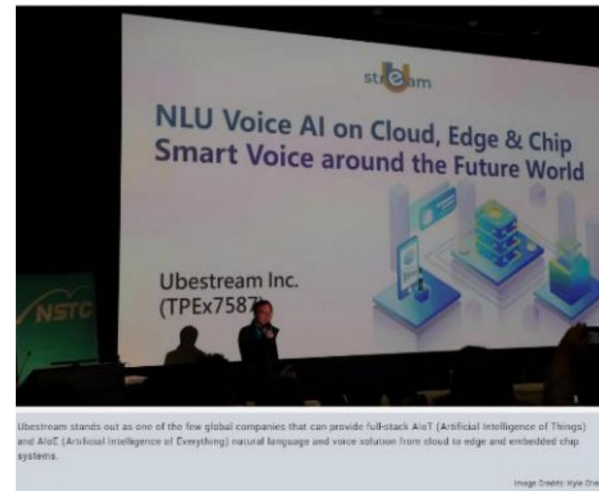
stream

NLU Voice AI on Cloud, Edge & Chip
Smart Voice around the Future World

Ubestream Inc.
(TPEx7587)

NSTC

Ubestream stands out as one of the few global companies that can provide full-stack AIoT (Artificial Intelligence of Things) and AIoE (Artificial Intelligence of Everything) natural language and voice solution from cloud to edge and embedded chip systems.

Image Credits: Kyle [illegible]